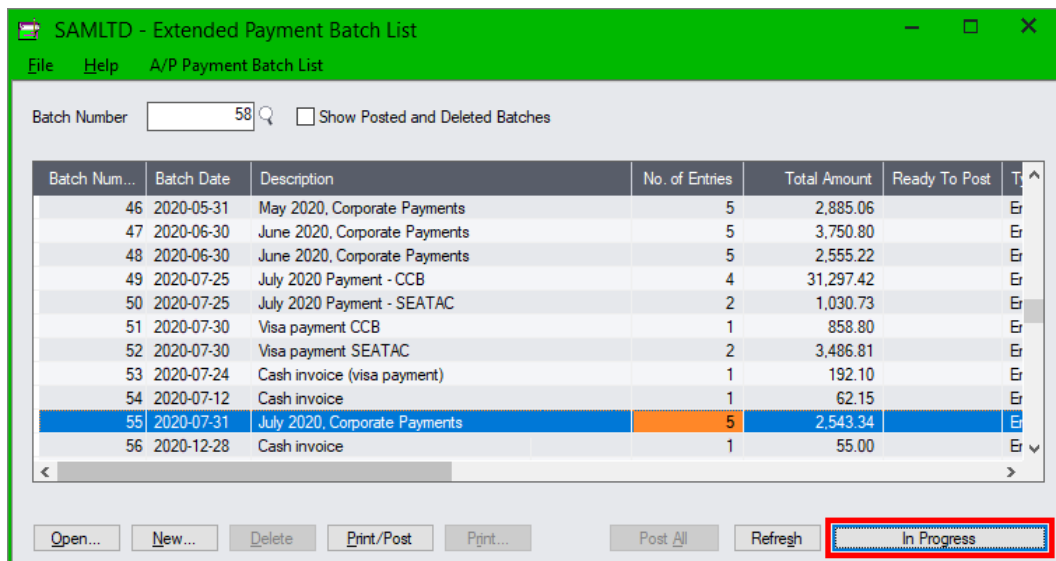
SAMLTD - Extended Payment Batch List

File Help A/P Payment Batch List

Batch Number 58 Show Posted and Deleted Batches

| Batch Num... | Batch Date | Description | No. of Entries | Total Amount | Ready To Post | Ty |
|---|---|---|---|---|---|---|
| 46 | 2020-05-31 | May 2020, Corporate Payments | 5 | 2,885.06 | | En |
| 47 | 2020-06-30 | June 2020, Corporate Payments | 5 | 3,750.80 | | En |
| 48 | 2020-06-30 | June 2020, Corporate Payments | 5 | 2,555.22 | | En |
| 49 | 2020-07-25 | July 2020 Payment - CCB | 4 | 31,297.42 | | En |
| 50 | 2020-07-25 | July 2020 Payment - SEATAC | 2 | 1,030.73 | | En |
| 51 | 2020-07-30 | Visa payment CCB | 1 | 858.80 | | En |
| 52 | 2020-07-30 | Visa payment SEATAC | 2 | 3,486.81 | | En |
| 53 | 2020-07-24 | Cash invoice (visa payment) | 1 | 192.10 | | En |
| 54 | 2020-07-12 | Cash invoice | 1 | 62.15 | | En |
| 55 | 2020-07-31 | July 2020, Corporate Payments | 5 | 2,543.34 | | En |
| 56 | 2020-12-28 | Cash invoice | 1 | 55.00 | | En |

Open... New... Delete Print/Post Print... Post All Refresh In Progress